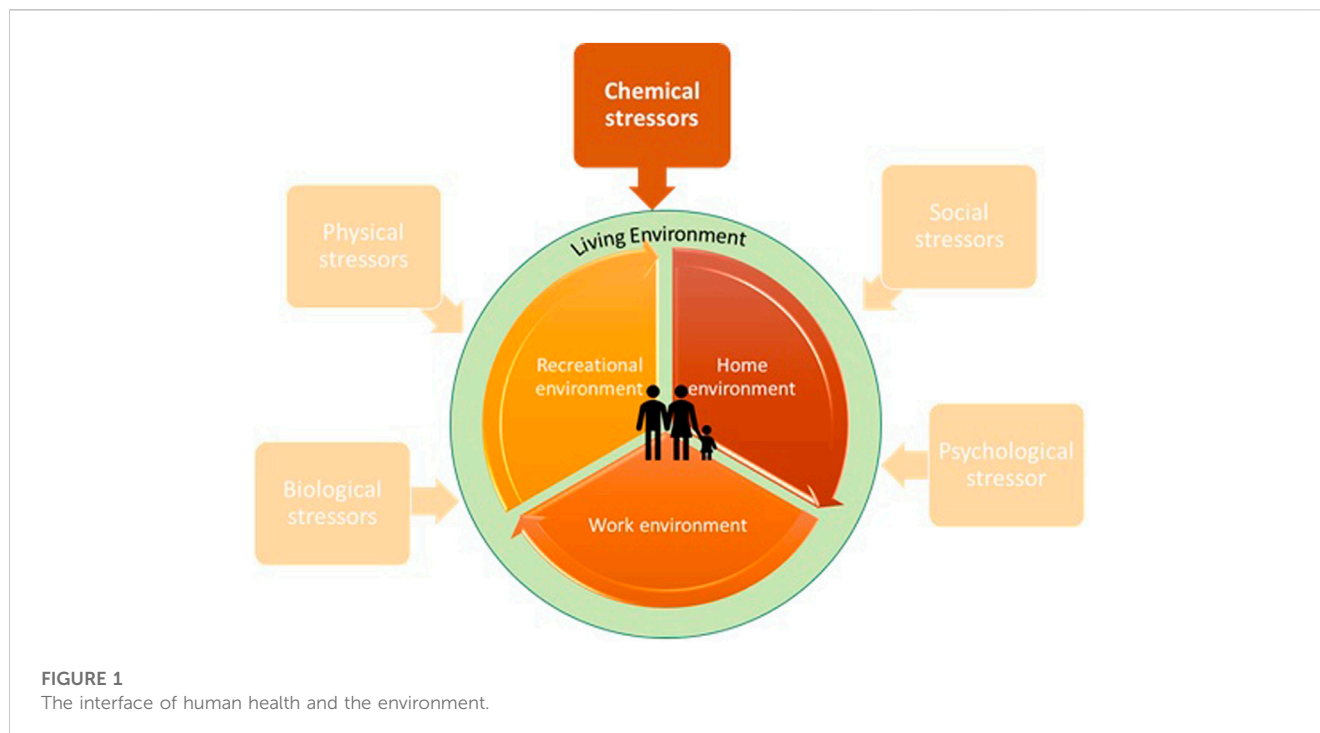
Chemical stressors

Physical stressors

Social stressors

Living Environment

Recreational environment

Home environment

Psychological stressor

Biological stressors

Work environment

FIGURE 1
The interface of human health and the environment.